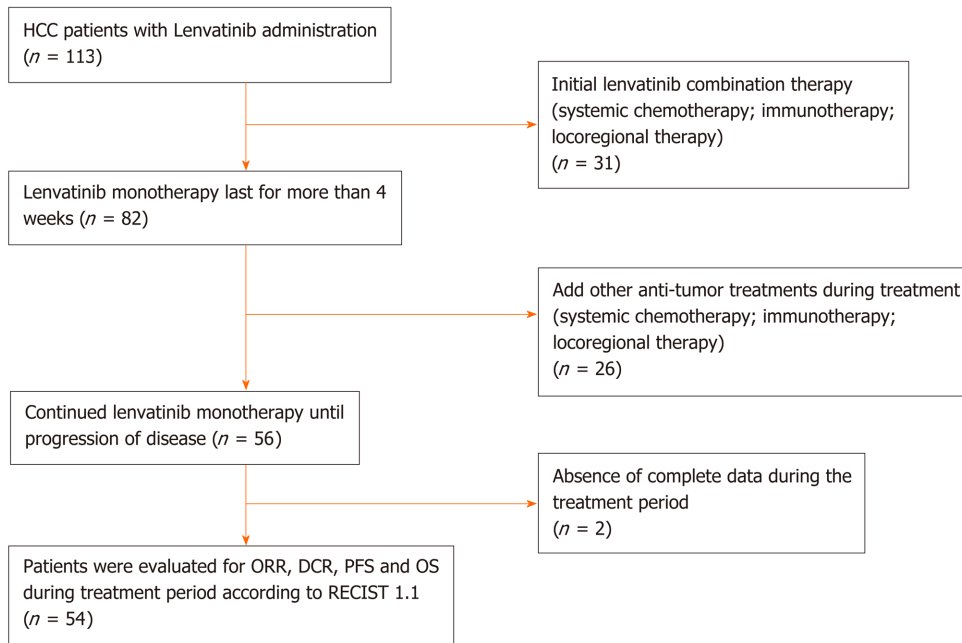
HCC patients with Lenvatinib administration ($n$ = 113)

Initial lenvatinib combination therapy (systemic chemotherapy; immunotherapy; locoregional therapy) ($n$ = 31)

Lenvatinib monotherapy last for more than 4 weeks ($n$ = 82)

Add other anti-tumor treatments during treatment (systemic chemotherapy; immunotherapy; locoregional therapy) ($n$ = 26)

Continued lenvatinib monotherapy until progression of disease ($n$ = 56)

Absence of complete data during the treatment period ($n$ = 2)

Patients were evaluated for ORR, DCR, PFS and OS during treatment period according to RECIST 1.1 ($n$ = 54)